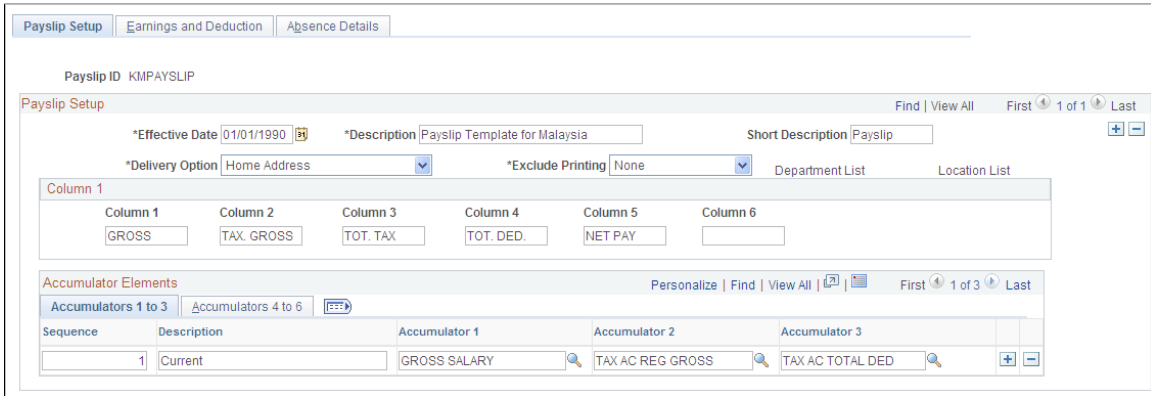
Payslip Setup | Earnings and Deduction | Absence Details

Payslip ID KMPAYSLIP

Payslip Setup

Find | View All First 1 of 1 Last

*Effective Date 01/01/1990 *Description Payslip Template for Malaysia Short Description Payslip

*Delivery Option Home Address *Exclude Printing None Department List Location List

Column 1

| Column 1 | Column 2 | Column 3 | Column 4 | Column 5 | Column 6 |
|---|---|---|---|---|---|
| GROSS | TAX. GROSS | TOT. TAX | TOT. DED. | NET PAY | |

Accumulator Elements

Personalize | Find | View All | First 1 of 3 Last

Accumulators 1 to 3 | Accumulators 4 to 6

| Sequence | Description | Accumulator 1 | Accumulator 2 | Accumulator 3 |
|---|---|---|---|---|
| 1 | Current | GROSS SALARY | TAX AC REG GROSS | TAX AC TOTAL DED |